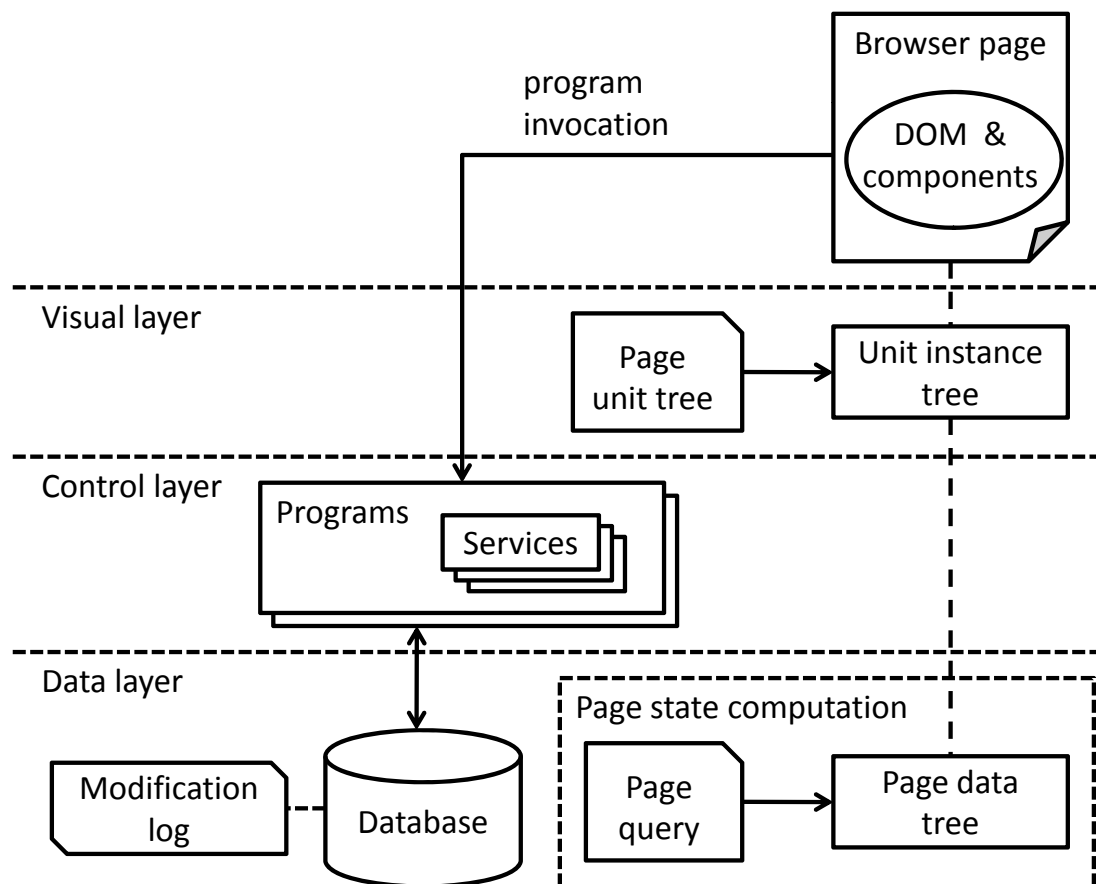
program invocation

Browser page

DOM & components

Visual layer

Page unit tree

Unit instance tree

Control layer

Programs

Services

Data layer

Page state computation

Modification log

Database

Page query

Page data tree